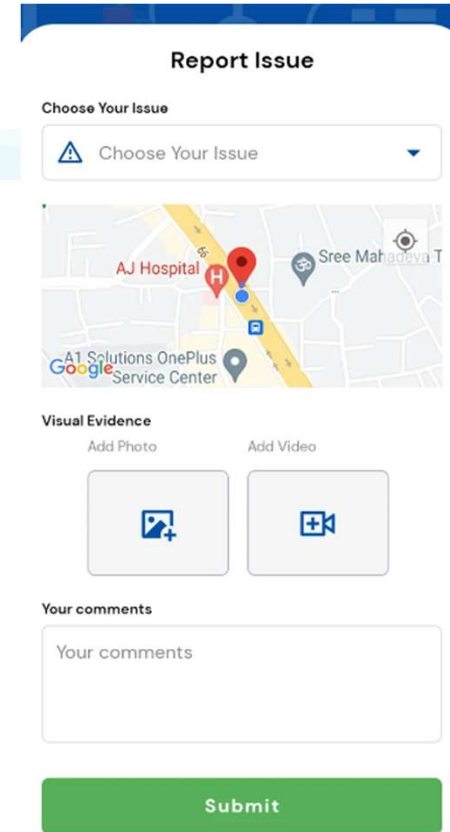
Report Issue

Choose Your Issue

Choose Your Issue

AJ Hospital

Sree Mahadeva T

A1 Solutions OnePlus Service Center

Google

Visual Evidence

Add Photo

Add Video

Your comments

Your comments

Submit